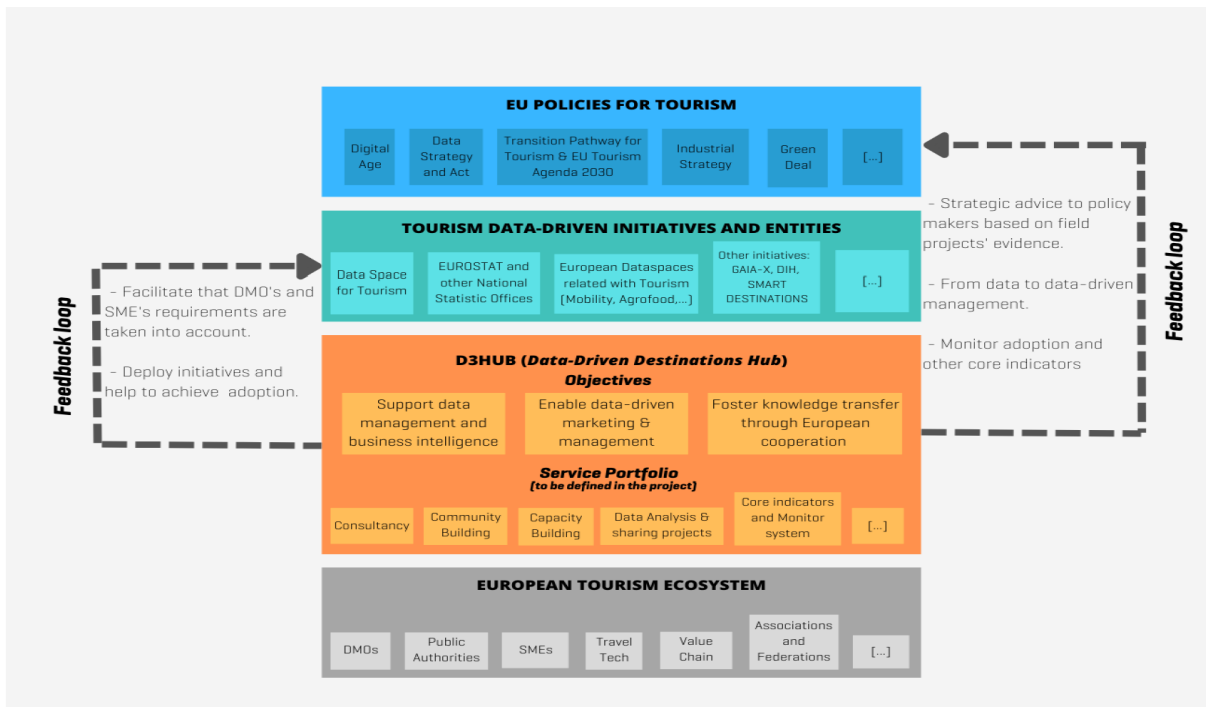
EU POLICIES FOR TOURISM

Digital Age

Data Strategy and Act

Transition Pathway for Tourism & EU Tourism Agenda 2030

Industrial Strategy

Green Deal

[...]

TOURISM DATA-DRIVEN INITIATIVES AND ENTITIES

Data Space for Tourism

EUROSTAT and other National Statistic Offices

European Dataspaces related with Tourism [Mobility, Agrofood,...]

Other initiatives: GAIA-X, DIH, SMART DESTINATIONS

[...]

D3HUB (*Data-Driven Destinations Hub*)

*Objectives*

Support data management and business intelligence

Enable data-driven marketing & management

Foster knowledge transfer through European cooperation

*Service Portfolio*

*(to be defined in the project)*

Consultancy

Community Building

Capacity Building

Data Analysis & sharing projects

Core indicators and Monitor system

[...]

EUROPEAN TOURISM ECOSYSTEM

DMOs

Public Authorities

SMEs

Travel Tech

Value Chain

Associations and Federations

[...]

Feedback loop

- Facilitate that DMO's and SME's requirements are taken into account.

- Deploy initiatives and help to achieve adoption.

- Strategic advice to policy makers based on field projects' evidence.

- From data to data-driven management.

- Monitor adoption and other core indicators

Feedback loop